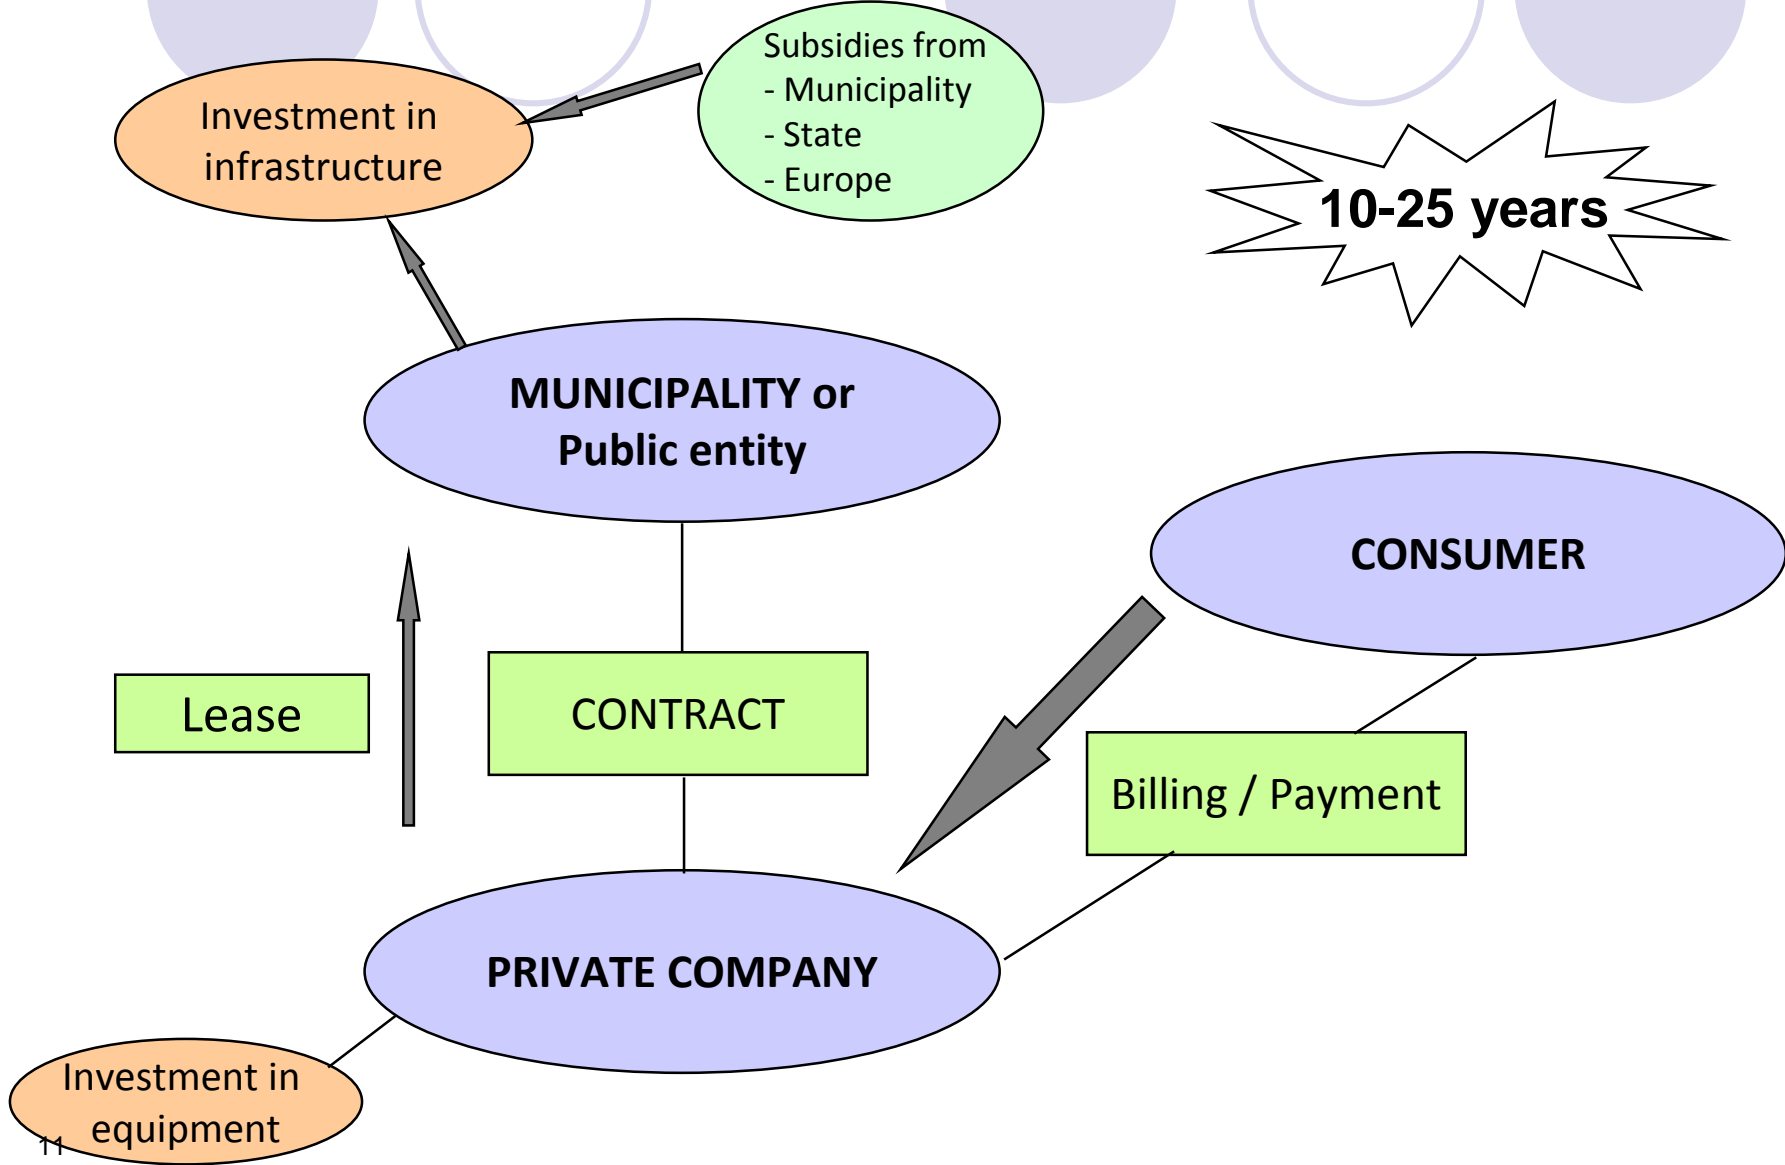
Investment in infrastructure

Subsidies from
- Municipality
- State
- Europe

10-25 years

MUNICIPALITY or Public entity

CONSUMER

Lease

CONTRACT

Billing / Payment

PRIVATE COMPANY

Investment in equipment

11